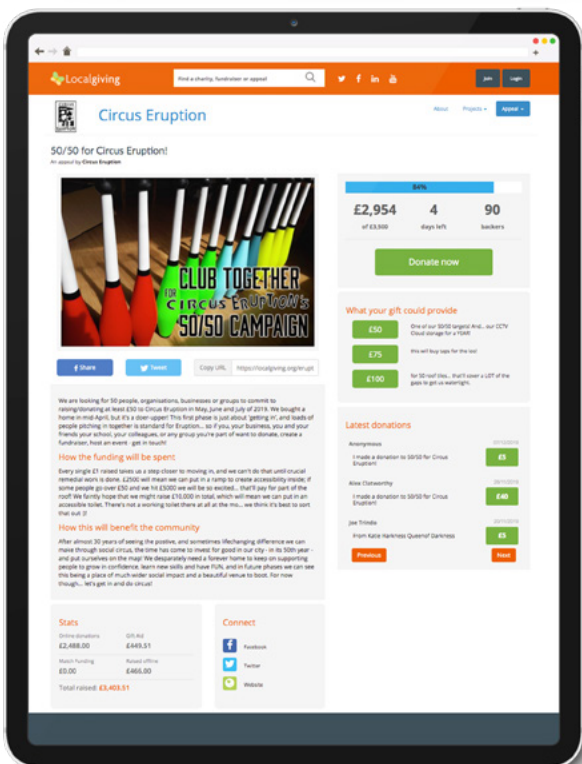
Localgiving

Find a charity, fundraiser or appeal

Join Login

Circus Eruption

About Projects Appeal

50/50 for Circus Eruption!

An appeal by Circus Eruption

CLUB TOGETHER FOR CIRCUS ERUPTION'S 50/50 CAMPAIGN

f Share Tweet Copy URL https://localgiving.org/erupt

84%

£2,954 of £3,500

4 days left

90 backers

Donate now

What your gift could provide

£50 One of our 50/50 targets! And... our CCTV Cloud storage for a YEAR!

£75 this will buy taps for the loo!

£100 for 50 roof tiles... that'll cover a LOT of the gaps to get us watertight.

We are looking for 50 people, organisations, businesses or groups to commit to raising/donating at least £50 to Circus Eruption in May, June and July of 2019. We bought a home in mid April, but it's a doer-upper! This first phase is just about 'getting in', and loads of people pitching in together is standard for Eruption... so if you, your business, you and your friends your school, your colleagues, or any group you're part of want to donate, create a fundraiser, host an event - get in touch!

How the funding will be spent

Every single £1 raised takes us a step closer to moving in, and we can't do that until crucial remedial work is done. £2500 will mean we can put in a ramp to create accessibility inside; if some people go over £50 and we hit £5000 we will be so excited... that'll pay for part of the roof! We faintly hope that we might raise £10,000 in total, which will mean we can put in an accessible toilet. There's not a working toilet there at all at the mo... we think it's best to sort that out :)!

How this will benefit the community

After almost 30 years of seeing the positive, and sometimes lifechanging difference we can make through social circus, the time has come to invest for good in our city - in its 50th year - and put ourselves on the map! We desperately need a forever home to keep on supporting people to grow in confidence, learn new skills and have FUN, and in future phases we can see this being a place of much wider social impact and a beautiful venue to boot. For now though... let's get in and do circus!

Latest donations

Anonymous
I made a donation to 50/50 for Circus Eruption!
£5

Alex Clotworthy
I made a donation to 50/50 for Circus Eruption!
£40

Joe Trindle
From Katie Harkness Queenof Darkness
£5

Previous Next

Stats

Online donations £2,488.00
Gift Aid £449.51
Match funding £0.00
Raised offline £466.00
Total raised: £3,403.51

Connect

Facebook
Twitter
Website